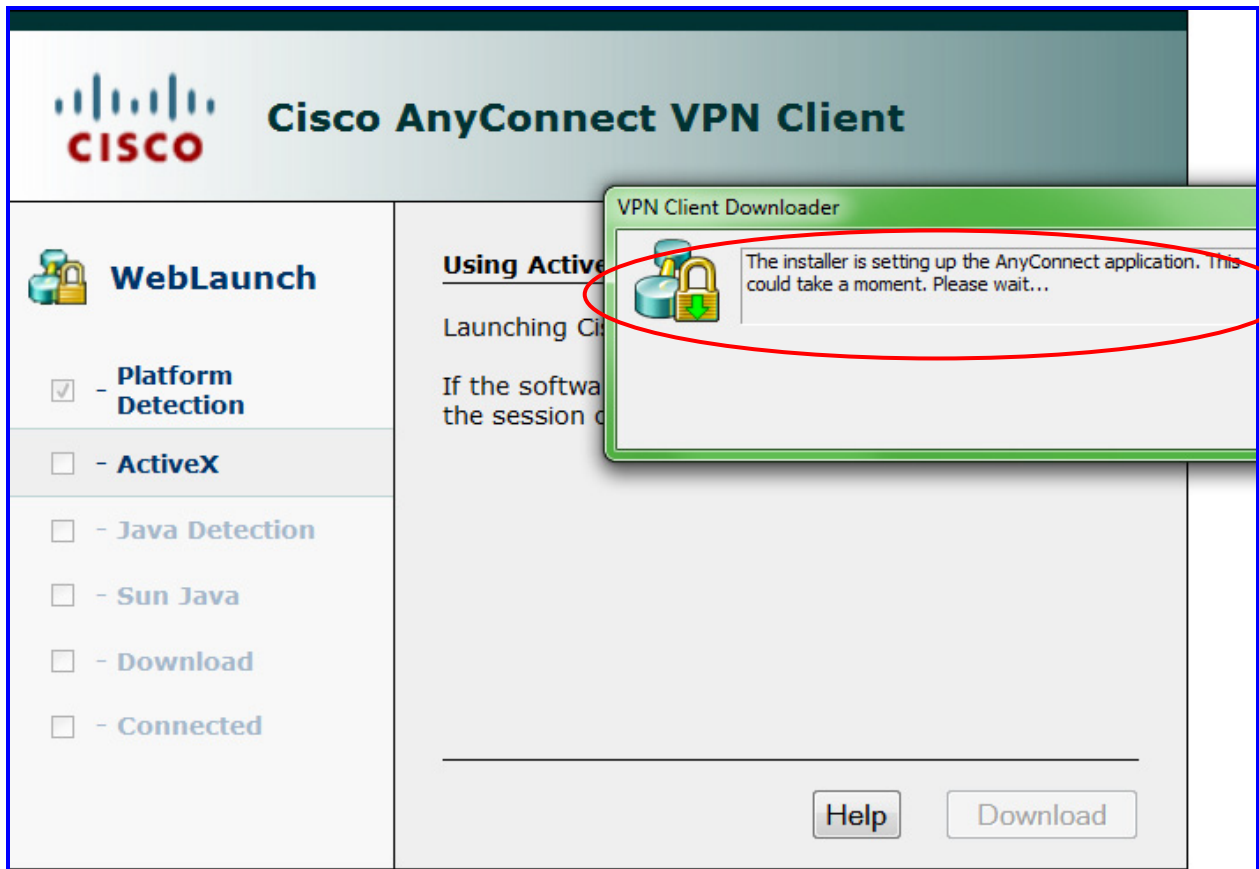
CISCO

Cisco AnyConnect VPN Client

WebLaunch

- Platform Detection

- ActiveX

- Java Detection

- Sun Java

- Download

- Connected

Using Active

Launching Cis

If the softwa
the session c

VPN Client Downloader

The installer is setting up the AnyConnect application. This could take a moment. Please wait...

Help

Download